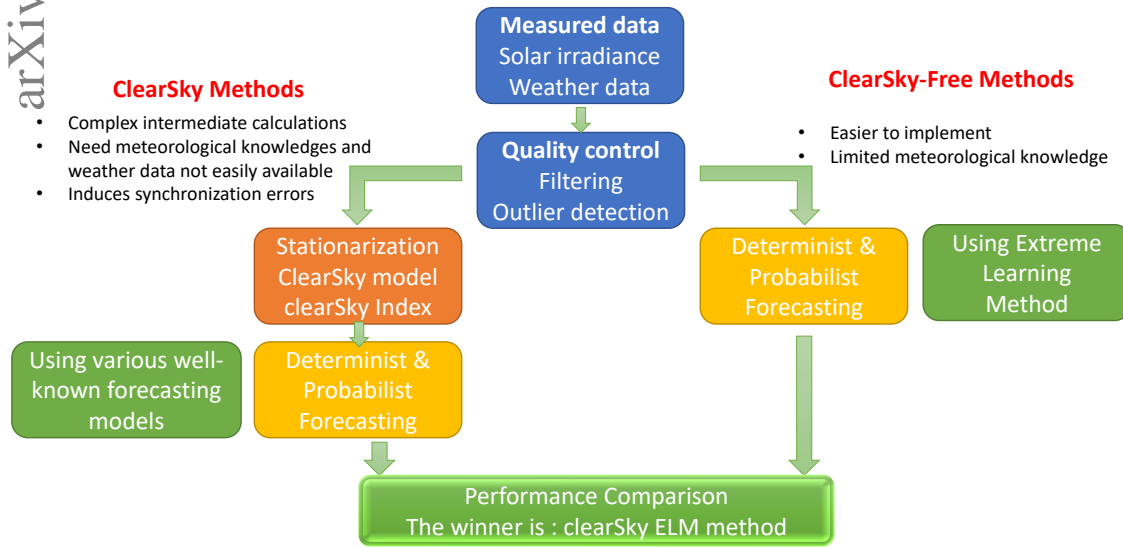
arXiv

Measured data
Solar irradiance
Weather data

ClearSky Methods
- Complex intermediate calculations
- Need meteorological knowledges and weather data not easily available
- Induces synchronization errors

ClearSky-Free Methods
- Easier to implement
- Limited meteorological knowledge

Quality control
Filtering
Outlier detection

Stationarization
ClearSky model
clearSky Index

Determinist &
Probabilist
Forecasting

Using Extreme
Learning
Method

Using various well-known forecasting models

Determinist &
Probabilist
Forecasting

Performance Comparison
The winner is : clearSky ELM method